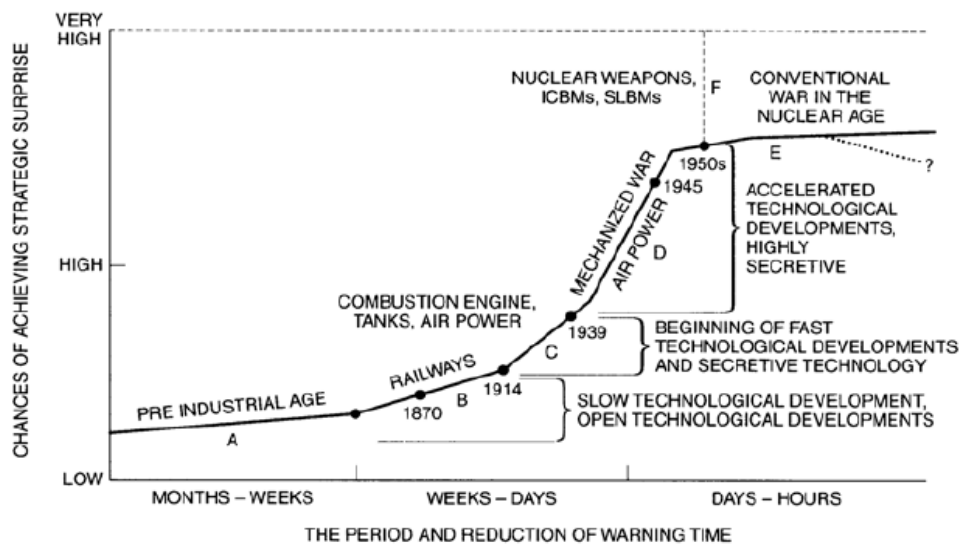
CHANCES OF ACHIEVING STRATEGIC SURPRISE

VERY HIGH

HIGH

LOW

NUCLEAR WEAPONS, ICBMs, SLBMs

F

CONVENTIONAL WAR IN THE NUCLEAR AGE

1950s

E

?

MECHANIZED WAR

1945

AIR POWER

D

ACCELERATED TECHNOLOGICAL DEVELOPMENTS, HIGHLY SECRETIVE

COMBUSTION ENGINE, TANKS, AIR POWER

1939

BEGINNING OF FAST TECHNOLOGICAL DEVELOPMENTS AND SECRETIVE TECHNOLOGY

C

RAILWAYS

1914

PRE INDUSTRIAL AGE

1870

B

SLOW TECHNOLOGICAL DEVELOPMENT, OPEN TECHNOLOGICAL DEVELOPMENTS

A

MONTHS – WEEKS

WEEKS – DAYS

DAYS – HOURS

THE PERIOD AND REDUCTION OF WARNING TIME